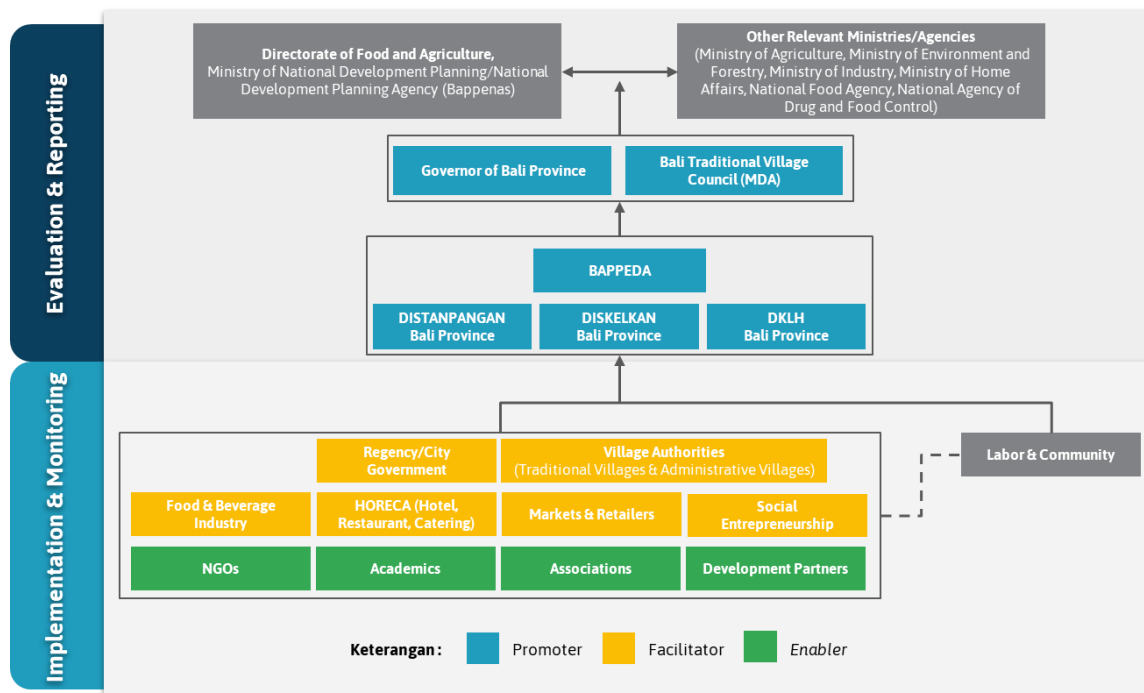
Evaluation & Reporting

Directorate of Food and Agriculture, Ministry of National Development Planning/National Development Planning Agency (Bappenas)

Other Relevant Ministries/Agencies (Ministry of Agriculture, Ministry of Environment and Forestry, Ministry of Industry, Ministry of Home Affairs, National Food Agency, National Agency of Drug and Food Control)

Governor of Bali Province

Bali Traditional Village Council (MDA)

BAPPEDA

DISTANPANGAN Bali Province

DISKELKAN Bali Province

DKLH Bali Province

Implementation & Monitoring

Regency/City Government

Village Authorities (Traditional Villages & Administrative Villages)

Labor & Community

Food & Beverage Industry

HORECA (Hotel, Restaurant, Catering)

Markets & Retailers

Social Entrepreneurship

NGOs

Academics

Associations

Development Partners

Keterangan : Promoter Facilitator Enabler